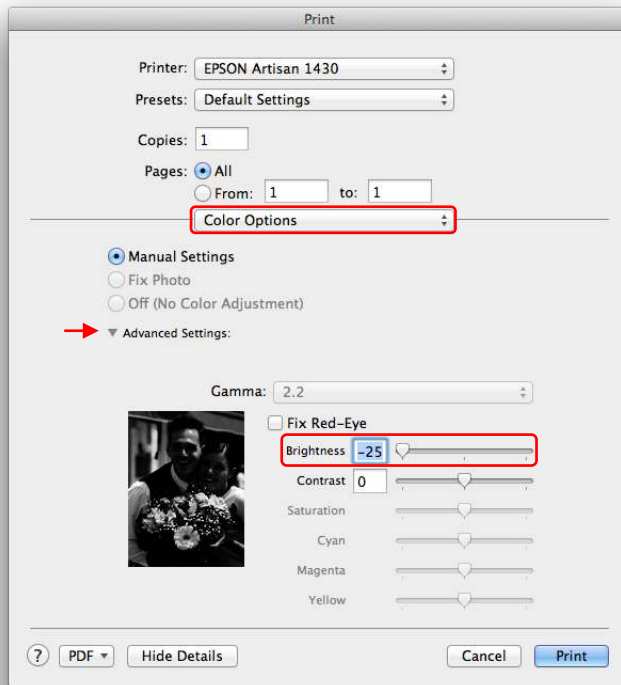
Print

Printer: EPSON Artisan 1430

Presets: Default Settings

Copies: 1

Pages: All

From: 1 to: 1

Color Options

Manual Settings

Fix Photo

Off (No Color Adjustment)

Advanced Settings:

Gamma: 2.2

Fix Red-Eye

Brightness -25

Contrast 0

Saturation

Cyan

Magenta

Yellow

?

PDF

Hide Details

Cancel

Print